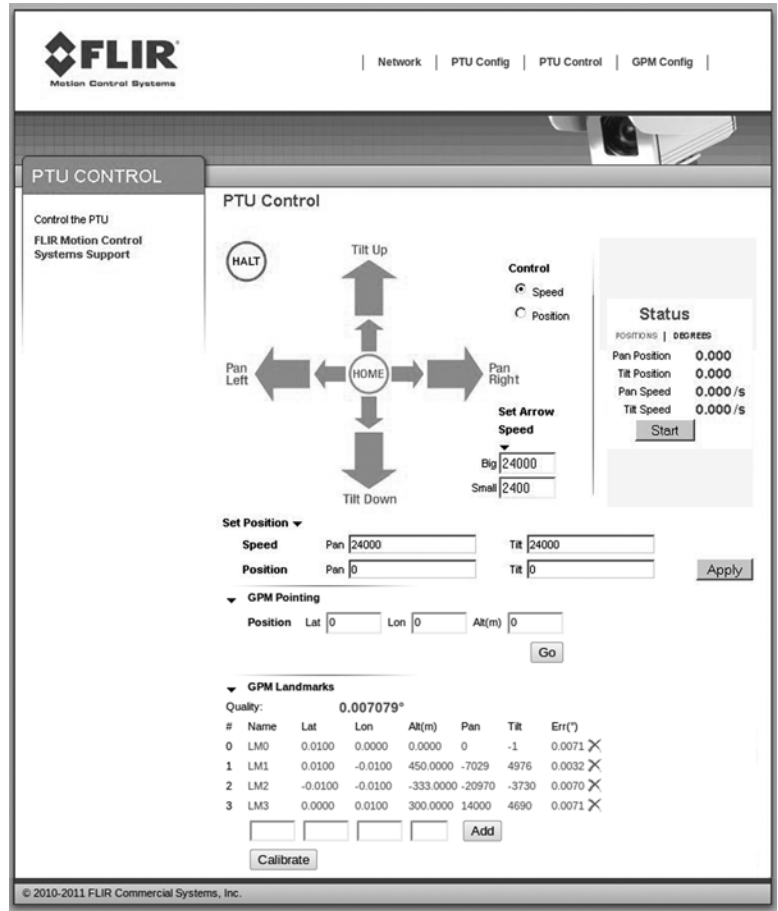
FLIR
Motion Control Systems

| Network | PTU Config | PTU Control | GPM Config |

PTU CONTROL

Control the PTU
FLIR Motion Control Systems Support

PTU Control

HALT

Tilt Up

Control
Speed
Position

Status
POSITIONS | DEGREES
Pan Position 0.000
Tilt Position 0.000
Pan Speed 0.000 /s
Tilt Speed 0.000 /s
Start

Pan Left
HOME
Pan Right

Set Arrow Speed
Big 24000
Small 2400

Tilt Down

Set Position
Speed Pan 24000 Tilt 24000
Position Pan 0 Tilt 0
Apply

GPM Pointing
Position Lat 0 Lon 0 Alt(m) 0
Go

GPM Landmarks
Quality: 0.007079°

| # | Name | Lat | Lon | Alt(m) | Pan | Tilt | Err(°) |
|---|---|---|---|---|---|---|---|
| 0 | LM0 | 0.0100 | 0.0000 | 0.0000 | 0 | -1 | 0.0071 |
| 1 | LM1 | 0.0100 | -0.0100 | 450.0000 | -7029 | 4976 | 0.0032 |
| 2 | LM2 | -0.0100 | -0.0100 | -333.0000 | -20970 | -3730 | 0.0070 |
| 3 | LM3 | 0.0000 | 0.0100 | 300.0000 | 14000 | 4690 | 0.0071 |

Add
Calibrate

© 2010-2011 FLIR Commercial Systems, Inc.